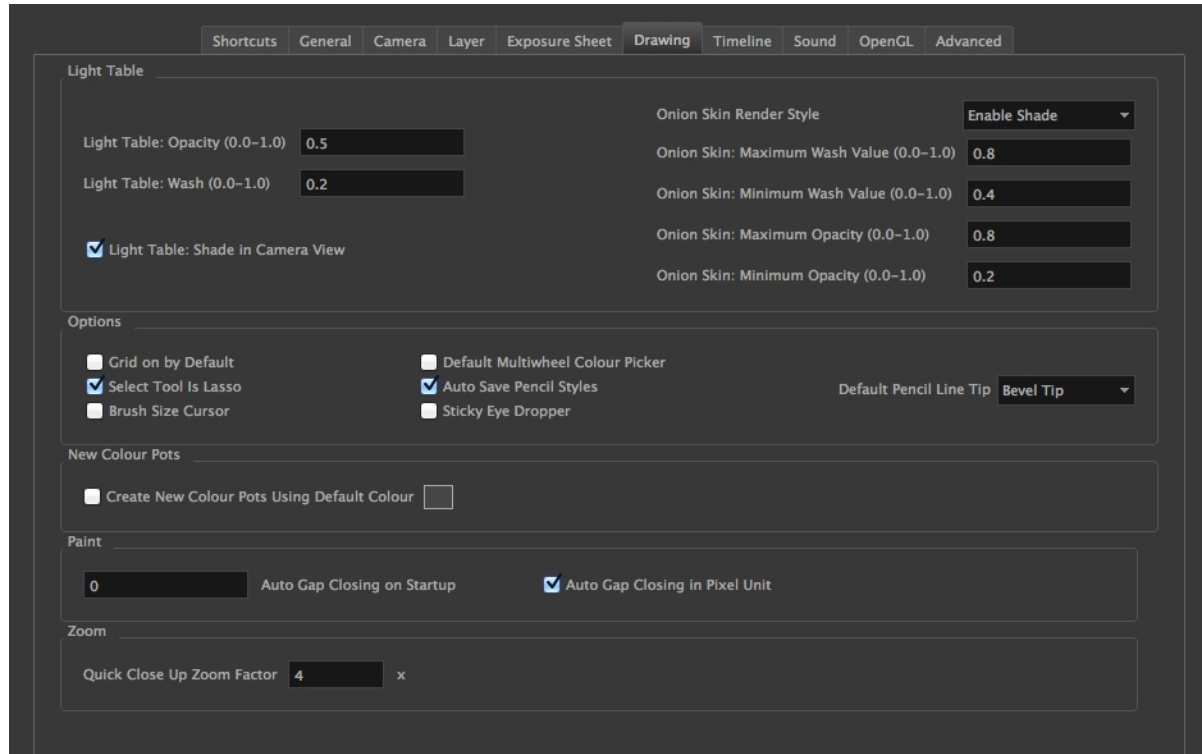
Shortcuts | General | Camera | Layer | Exposure Sheet | Drawing | Timeline | Sound | OpenGL | Advanced

Light Table

Light Table: Opacity (0.0-1.0) 0.5

Light Table: Wash (0.0-1.0) 0.2

Light Table: Shade in Camera View

Onion Skin Render Style Enable Shade

Onion Skin: Maximum Wash Value (0.0-1.0) 0.8

Onion Skin: Minimum Wash Value (0.0-1.0) 0.4

Onion Skin: Maximum Opacity (0.0-1.0) 0.8

Onion Skin: Minimum Opacity (0.0-1.0) 0.2

Options

Grid on by Default
Select Tool Is Lasso
Brush Size Cursor

Default Multiwheel Colour Picker
Auto Save Pencil Styles
Sticky Eye Dropper

Default Pencil Line Tip Bevel Tip

New Colour Pots

Create New Colour Pots Using Default Colour

Paint

0 Auto Gap Closing on Startup

Auto Gap Closing in Pixel Unit

Zoom

Quick Close Up Zoom Factor 4 x